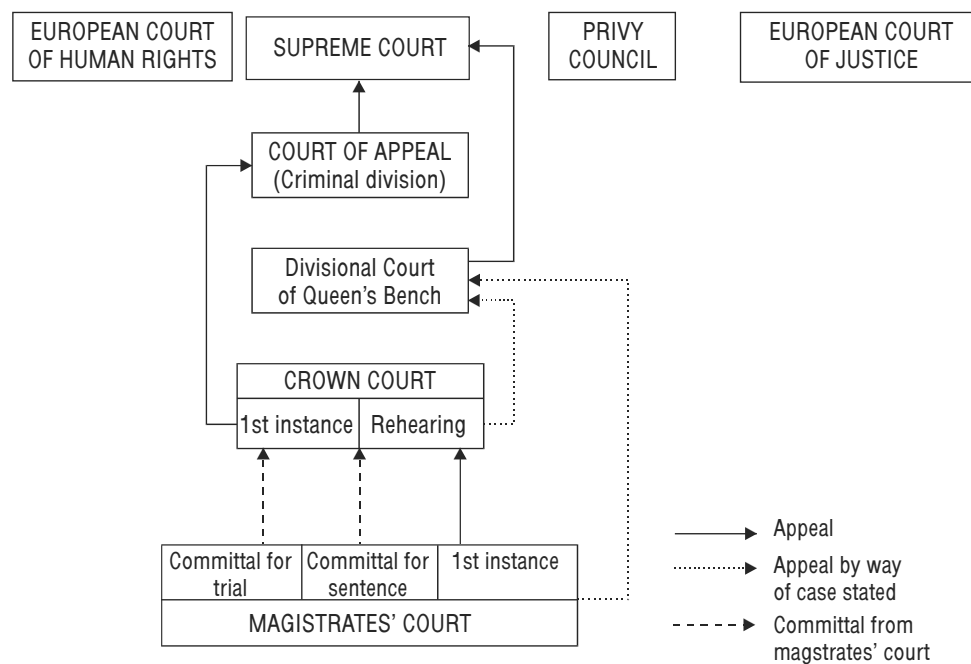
EUROPEAN COURT OF HUMAN RIGHTS

SUPREME COURT

PRIVY COUNCIL

EUROPEAN COURT OF JUSTICE

COURT OF APPEAL (Criminal division)

Divisional Court of Queen's Bench

CROWN COURT

1st instance

Rehearing

Committal for trial

Committal for sentence

1st instance

MAGISTRATES' COURT

Appeal

Appeal by way of case stated

Committal from magstrates' court